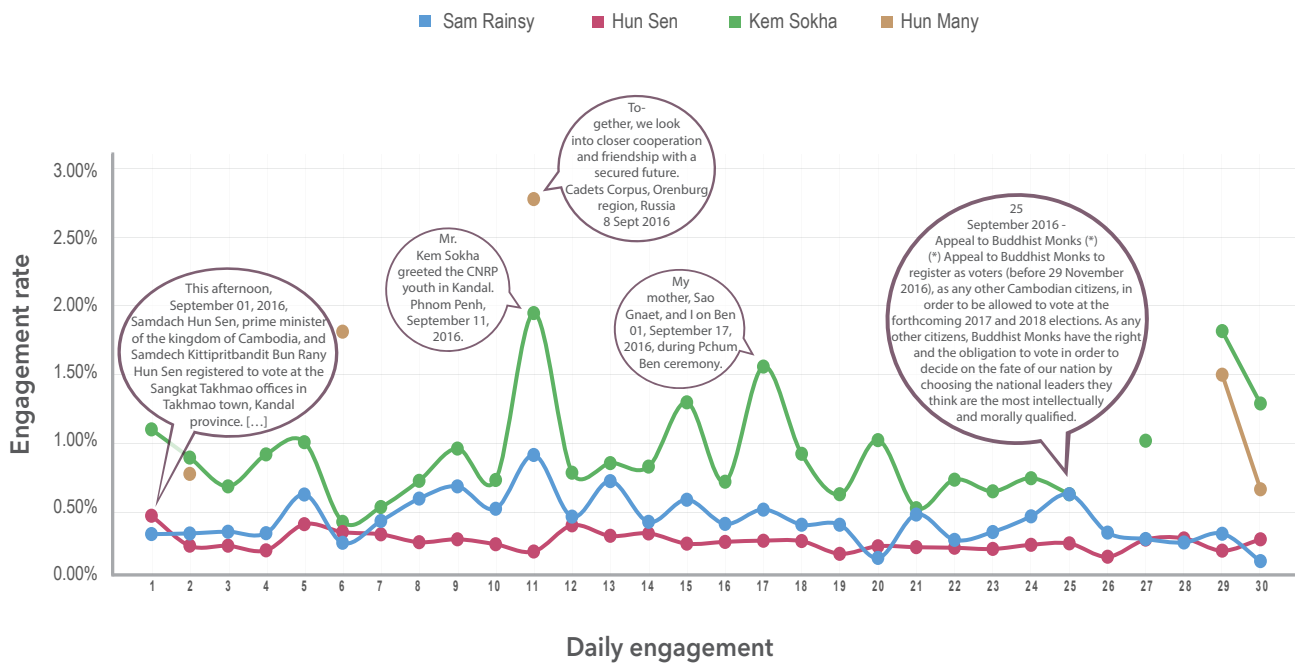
Sam Rainsy Hun Sen Kem Sokha Hun Many

Engagement rate

3.00%
2.50%
2.00%
1.50%
1.00%
0.50%
0.00%

This afternoon, September 01, 2016, Samdach Hun Sen, prime minister of the kingdom of Cambodia, and Samdech Kittipritbandit Bun Rany Hun Sen registered to vote at the Sangkat Takhmao offices in Takhmao town, Kandal province. […]

Mr. Kem Sokha greeted the CNRP youth in Kandal. Phnom Penh, September 11, 2016.

Together, we look into closer cooperation and friendship with a secured future. Cadets Corpus, Orenburg region, Russia 8 Sept 2016

My mother, Sao Gnaet, and I on Ben 01, September 17, 2016, during Pchum Ben ceremony.

25 September 2016 - Appeal to Buddhist Monks (*)
(*) Appeal to Buddhist Monks to register as voters (before 29 November 2016), as any other Cambodian citizens, in order to be allowed to vote at the forthcoming 2017 and 2018 elections. As any other citizens, Buddhist Monks have the right and the obligation to vote in order to decide on the fate of our nation by choosing the national leaders they think are the most intellectually and morally qualified.

1 2 3 4 5 6 7 8 9 10 11 12 13 14 15 16 17 18 19 20 21 22 23 24 25 26 27 28 29 30

Daily engagement